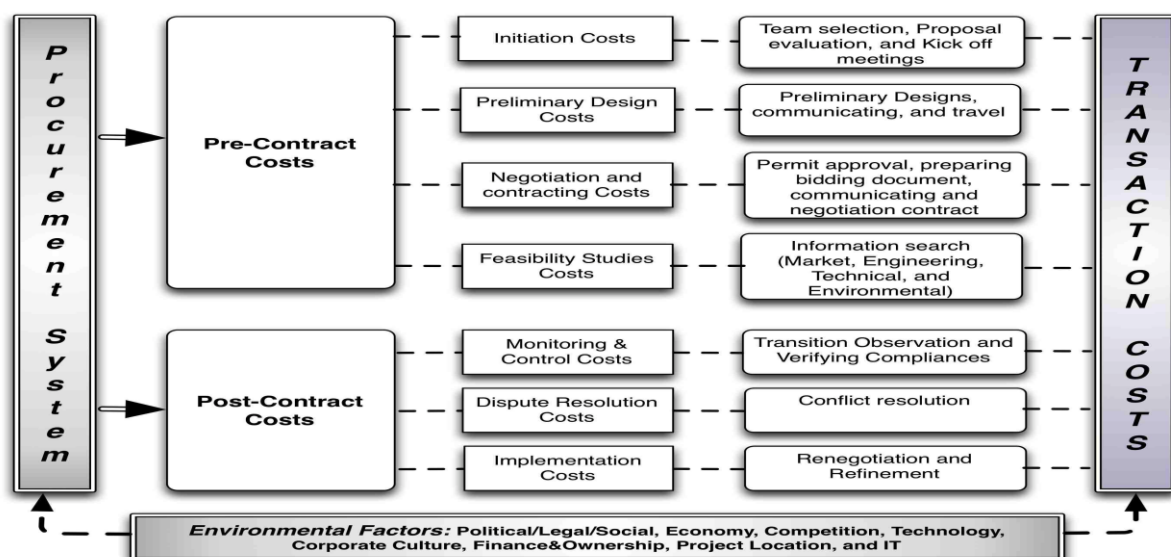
Procurement System

Pre-Contract Costs

Initiation Costs

Team selection, Proposal evaluation, and Kick off meetings

Preliminary Design Costs

Preliminary Designs, communicating, and travel

Negotiation and contracting Costs

Permit approval, preparing bidding document, communicating and negotiation contract

Feasibility Studies Costs

Information search (Market, Engineering, Technical, and Environmental)

Post-Contract Costs

Monitoring & Control Costs

Transition Observation and Verifying Compliances

Dispute Resolution Costs

Conflict resolution

Implementation Costs

Renegotiation and Refinement

TRANSACTION COSTS

Environmental Factors: Political/Legal/Social, Economy, Competition, Technology, Corporate Culture, Finance&Ownership, Project Location, and IT